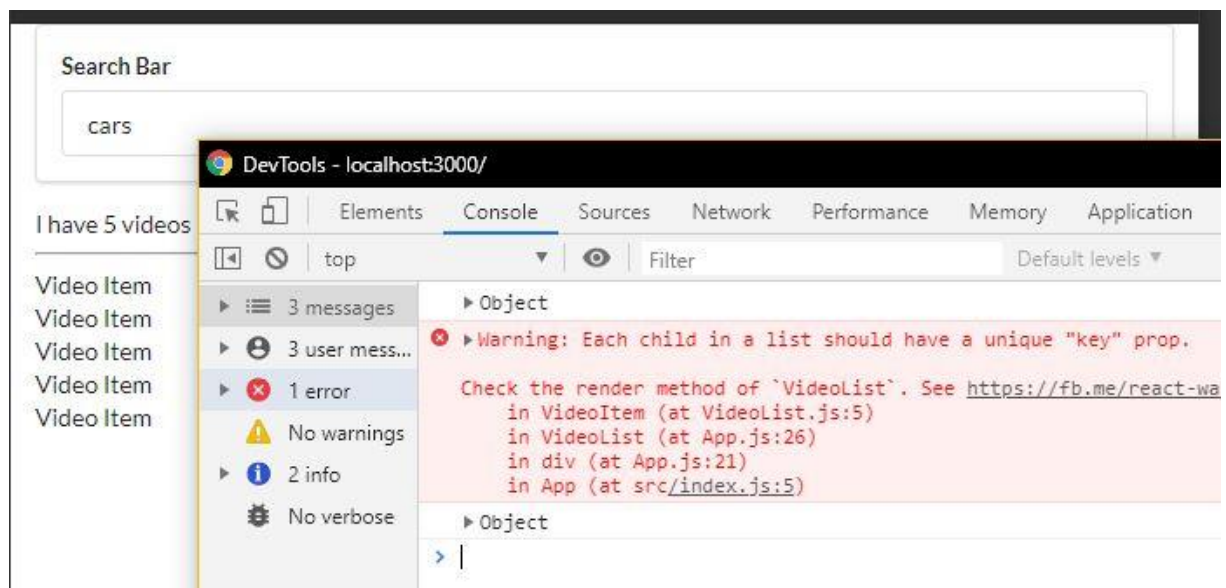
Search Bar

cars

I have 5 videos

Video Item
Video Item
Video Item
Video Item
Video Item

DevTools - localhost:3000/

Elements Console Sources Network Performance Memory Application

top Filter Default levels ▼

3 messages
3 user mess...
1 error
No warnings
2 info
No verbose

▶Object

▶Warning: Each child in a list should have a unique "key" prop.

Check the render method of `VideoList`. See https://fb.me/react-wa
in VideoItem (at VideoList.js:5)
in VideoList (at App.js:26)
in div (at App.js:21)
in App (at src/index.js:5)

▶Object

>